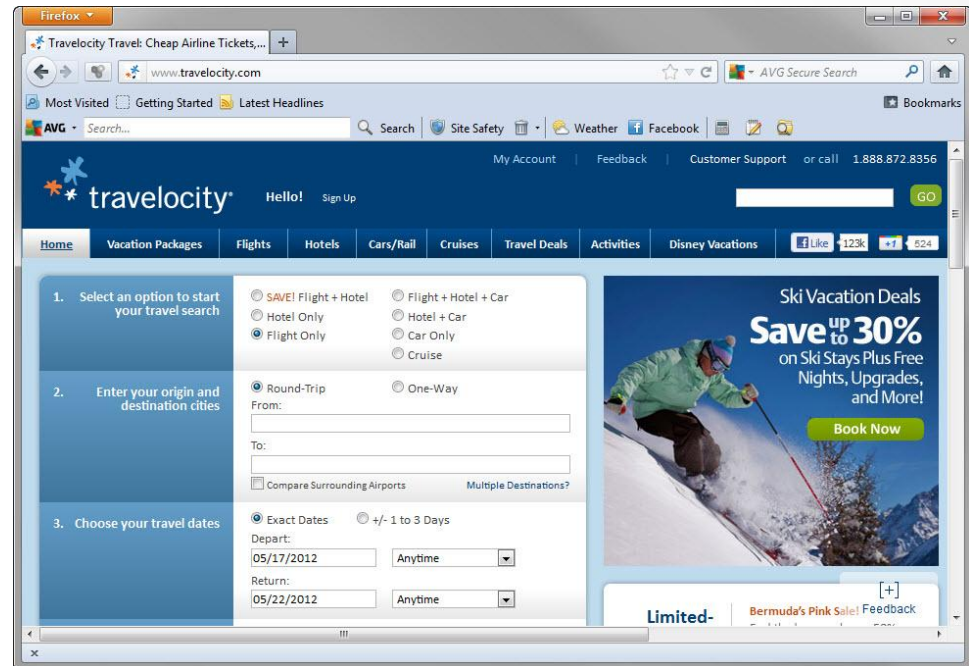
Firefox

Travelocity Travel: Cheap Airline Tickets,... +

www.travelocity.com

AVG Secure Search

Most Visited  Getting Started  Latest Headlines

Bookmarks

AVG  Search...  Search  Site Safety  Weather  Facebook

My Account | Feedback | Customer Support or call 1.888.872.8356

travelocity

Hello! Sign Up

GO

Home | Vacation Packages | Flights | Hotels | Cars/Rail | Cruises | Travel Deals | Activities | Disney Vacations

Like 123k +1 524

1. Select an option to start your travel search

SAVE! Flight + Hotel
Flight + Hotel + Car
Hotel Only
Hotel + Car
Flight Only
Car Only
Cruise

2. Enter your origin and destination cities

Round-Trip
One-Way
From:
To:
Compare Surrounding Airports
Multiple Destinations?

3. Choose your travel dates

Exact Dates
+/- 1 to 3 Days
Depart:
05/17/2012
Anytime
Return:
05/22/2012
Anytime

Ski Vacation Deals
Save up to 30%
on Ski Stays Plus Free Nights, Upgrades, and More!
Book Now

[+]
Feedback

Limited-

Bermuda's Pink Sale!

x